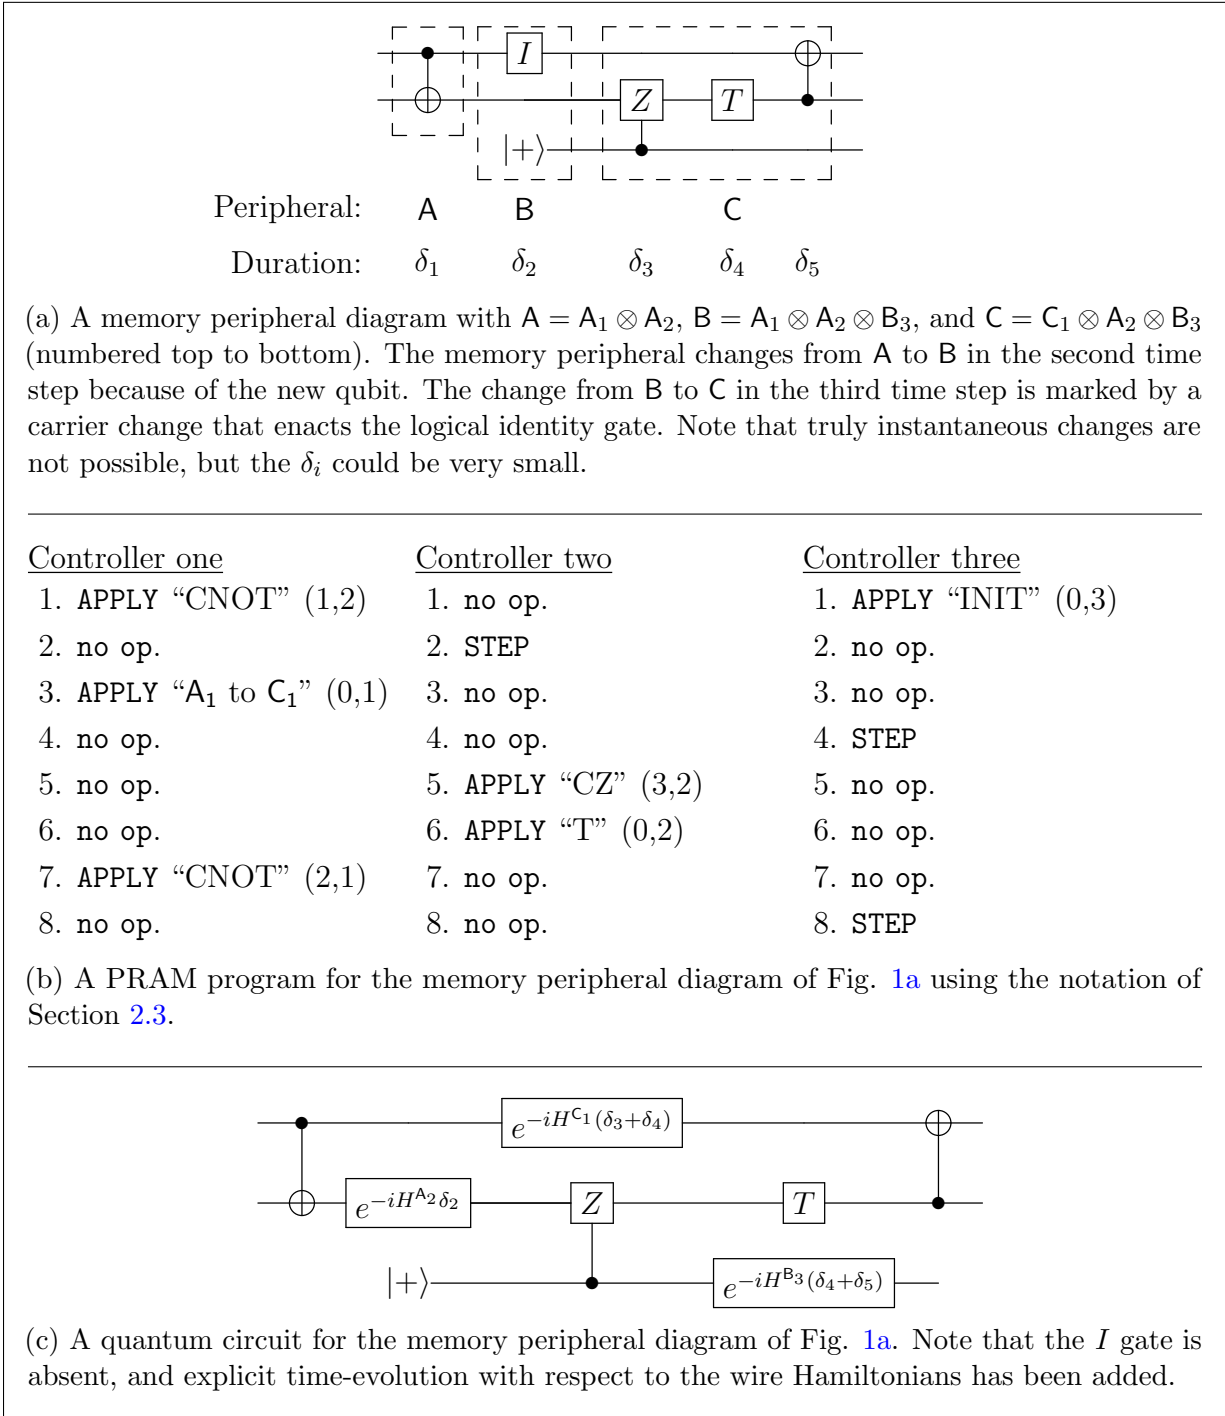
$I$

$Z$ $T$

$|+\rangle$

Peripheral: A B C

Duration: $\delta_1$ $\delta_2$ $\delta_3$ $\delta_4$ $\delta_5$

(a) A memory peripheral diagram with $\mathsf{A} = \mathsf{A}_1 \otimes \mathsf{A}_2$, $\mathsf{B} = \mathsf{A}_1 \otimes \mathsf{A}_2 \otimes \mathsf{B}_3$, and $\mathsf{C} = \mathsf{C}_1 \otimes \mathsf{A}_2 \otimes \mathsf{B}_3$ (numbered top to bottom). The memory peripheral changes from A to B in the second time step because of the new qubit. The change from B to C in the third time step is marked by a carrier change that enacts the logical identity gate. Note that truly instantaneous changes are not possible, but the $\delta_i$ could be very small.

Controller one
1. APPLY “CNOT” (1,2)
2. no op.
3. APPLY “$\mathsf{A}_1$ to $\mathsf{C}_1$” (0,1)
4. no op.
5. no op.
6. no op.
7. APPLY “CNOT” (2,1)
8. no op.

Controller two
1. no op.
2. STEP
3. no op.
4. no op.
5. APPLY “CZ” (3,2)
6. APPLY “T” (0,2)
7. no op.
8. no op.

Controller three
1. APPLY “INIT” (0,3)
2. no op.
3. no op.
4. STEP
5. no op.
6. no op.
7. no op.
8. STEP

(b) A PRAM program for the memory peripheral diagram of Fig. 1a using the notation of Section 2.3.

$e^{-iH^{\mathsf{C}_1}(\delta_3+\delta_4)}$

$e^{-iH^{\mathsf{A}_2}\delta_2}$ $Z$ $T$

$|+\rangle$ $e^{-iH^{\mathsf{B}_3}(\delta_4+\delta_5)}$

(c) A quantum circuit for the memory peripheral diagram of Fig. 1a. Note that the $I$ gate is absent, and explicit time-evolution with respect to the wire Hamiltonians has been added.